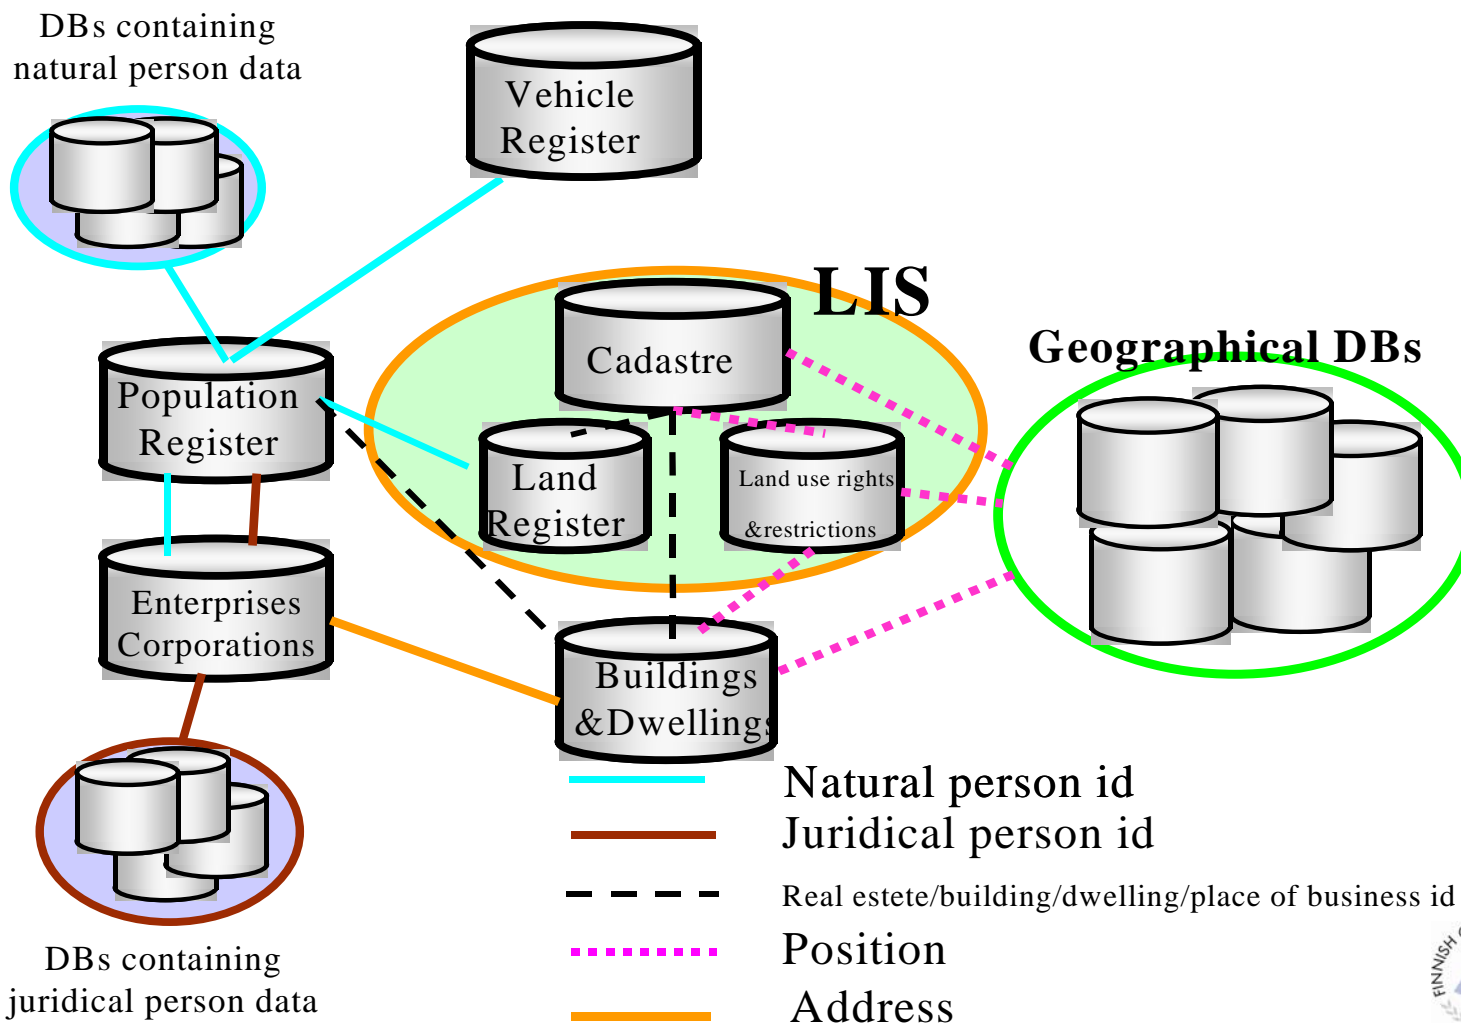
DBs containing natural person data

Vehicle Register

LIS

Cadastre

Geographical DBs

Population Register

Land Register

Land use rights &restrictions

Enterprises Corporations

Buildings &Dwellings

Natural person id

Juridical person id

Real estete/building/dwelling/place of business id

Position

Address

DBs containing juridical person data

FINNISH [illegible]